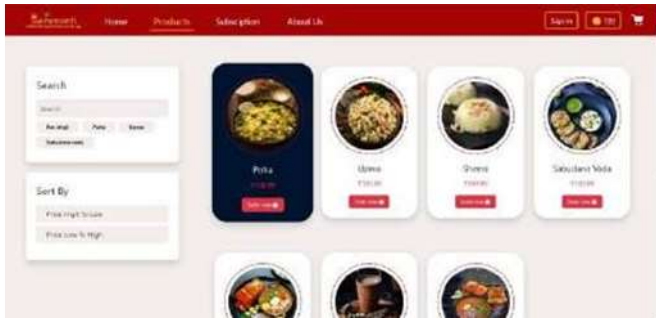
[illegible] Home Products Subscription About Us Sign in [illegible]

Search

Search

Pav bhaji Poha Kanda Sabudana vada

Sort By

Price High To Low

Price Low To High

Poha
₹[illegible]
Order now

Upma
₹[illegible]
Order now

Sheera
₹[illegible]
Order now

Sabudana Vada
₹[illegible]
Order now